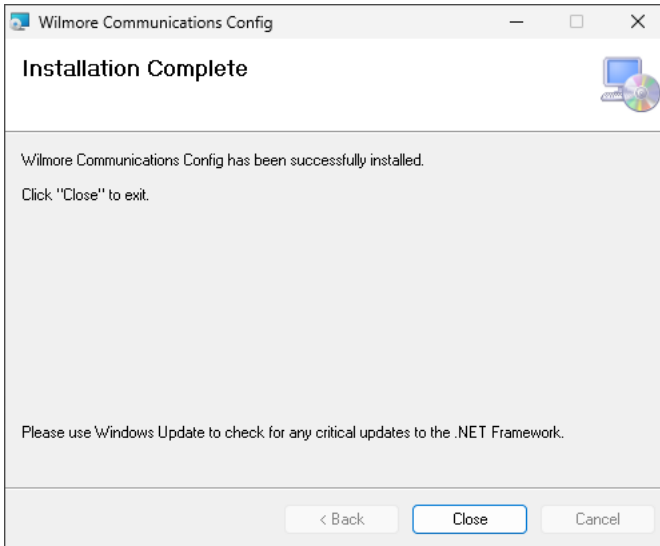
Wilmore Communications Config

Installation Complete

Wilmore Communications Config has been successfully installed.

Click "Close" to exit.

Please use Windows Update to check for any critical updates to the .NET Framework.

< Back
Close
Cancel